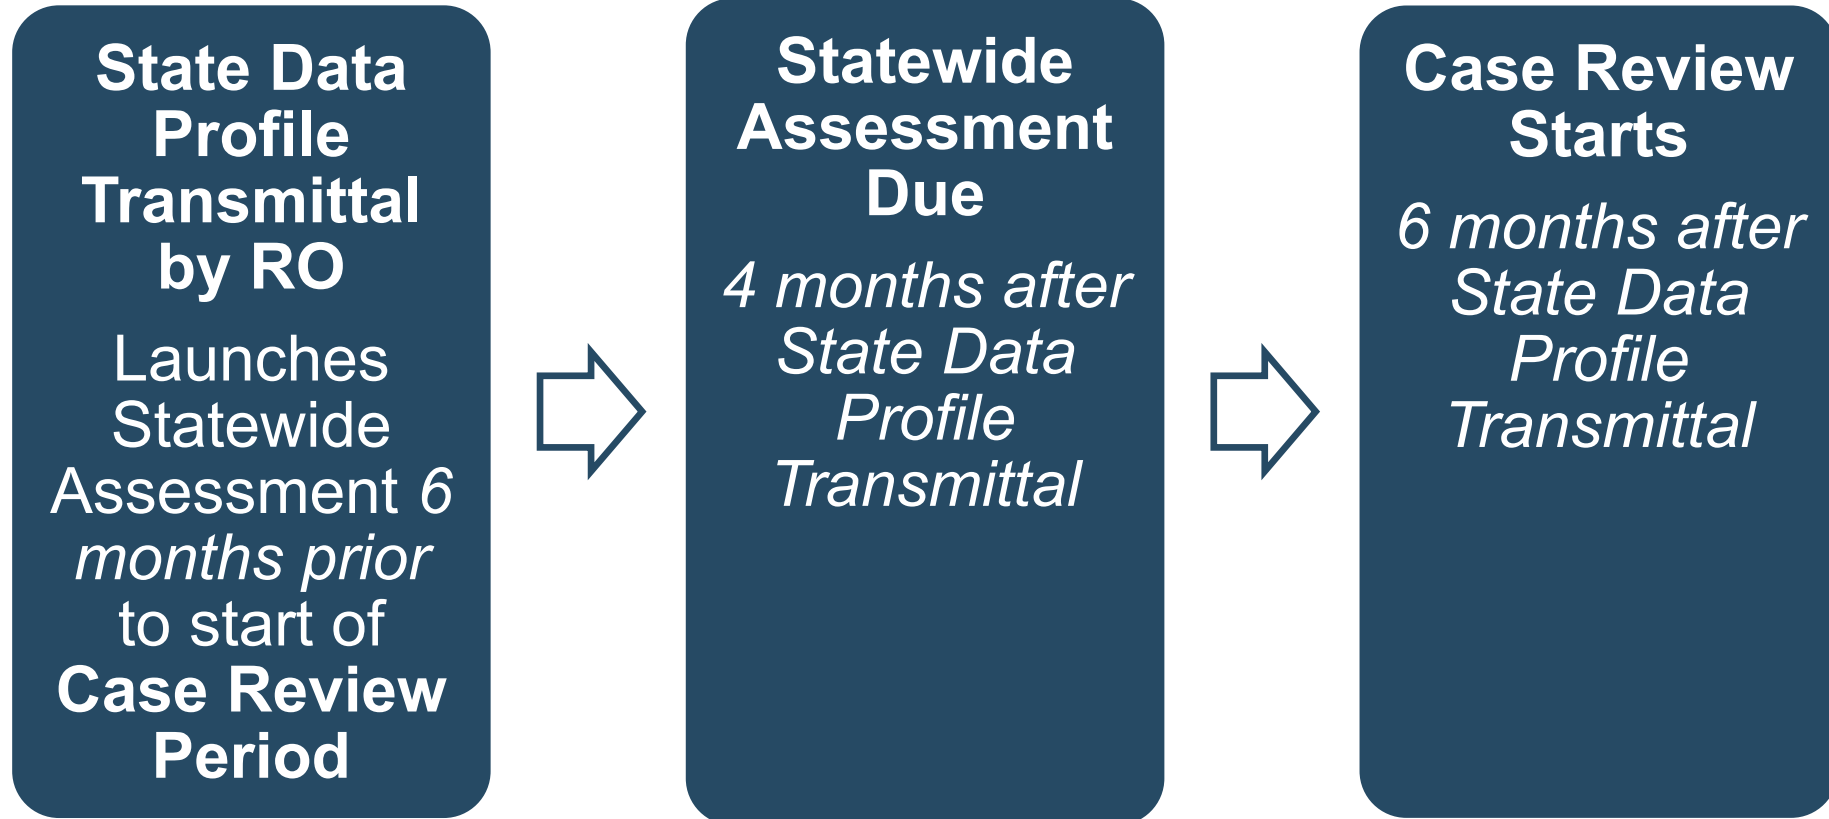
State Data Profile Transmittal by RO

Launches Statewide Assessment 6 months prior to start of Case Review Period

Statewide Assessment Due

4 months after State Data Profile Transmittal

Case Review Starts

6 months after State Data Profile Transmittal